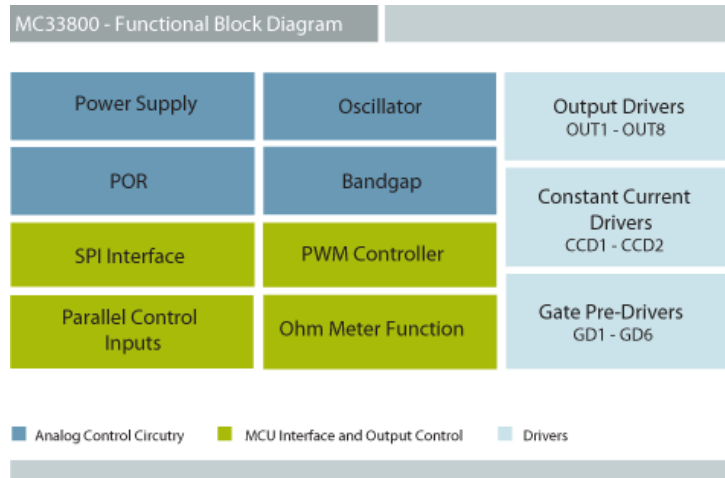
MC33800 - Functional Block Diagram

Power Supply

Oscillator

Output Drivers
OUT1 - OUT8

POR

Bandgap

Constant Current Drivers
CCD1 - CCD2

SPI Interface

PWM Controller

Parallel Control Inputs

Ohm Meter Function

Gate Pre-Drivers
GD1 - GD6

Analog Control Circuctry

MCU Interface and Output Control

Drivers